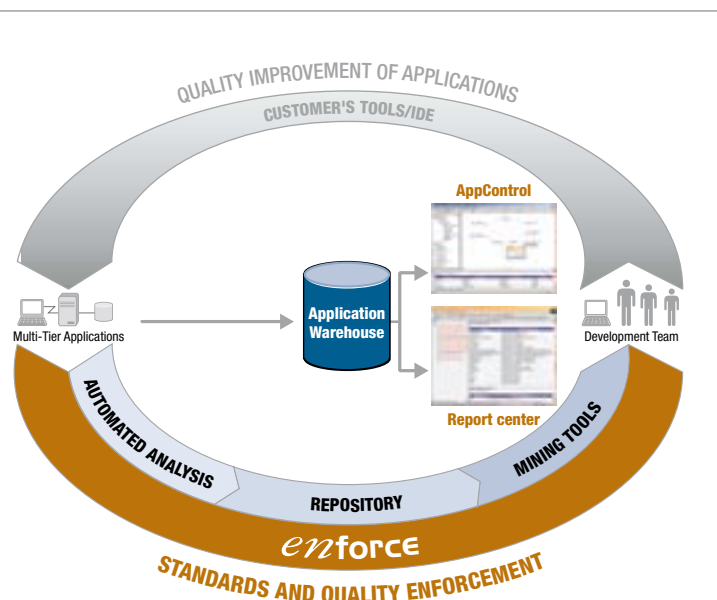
QUALITY IMPROVEMENT OF APPLICATIONS

CUSTOMER'S TOOLS/IDE

AppControl

Multi-Tier Applications

Application Warehouse

Development Team

Report center

AUTOMATED ANALYSIS

REPOSITORY

MINING TOOLS

enforce

STANDARDS AND QUALITY ENFORCEMENT